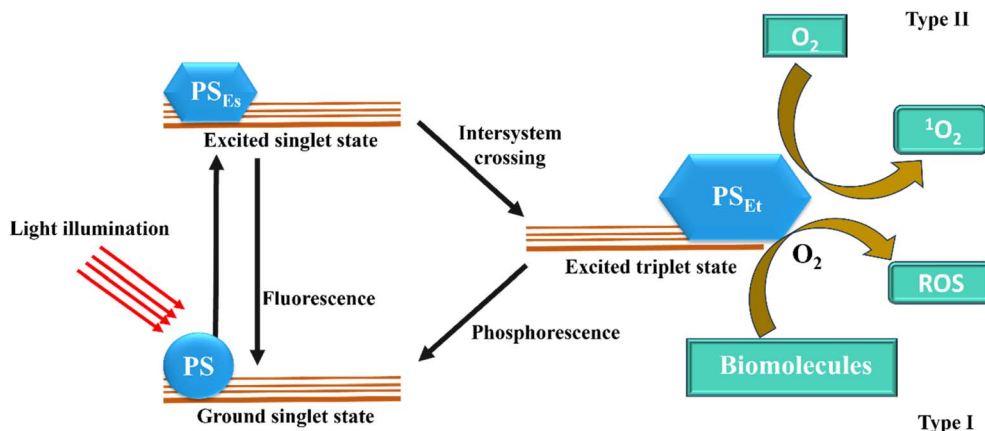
Type II

$O_2$

$PS_{Es}$

Excited singlet state

Intersystem crossing

$^1O_2$

$PS_{Et}$

Light illumination

$O_2$

Excited triplet state

ROS

Fluorescence

Phosphorescence

PS

Biomolecules

Ground singlet state

Type I